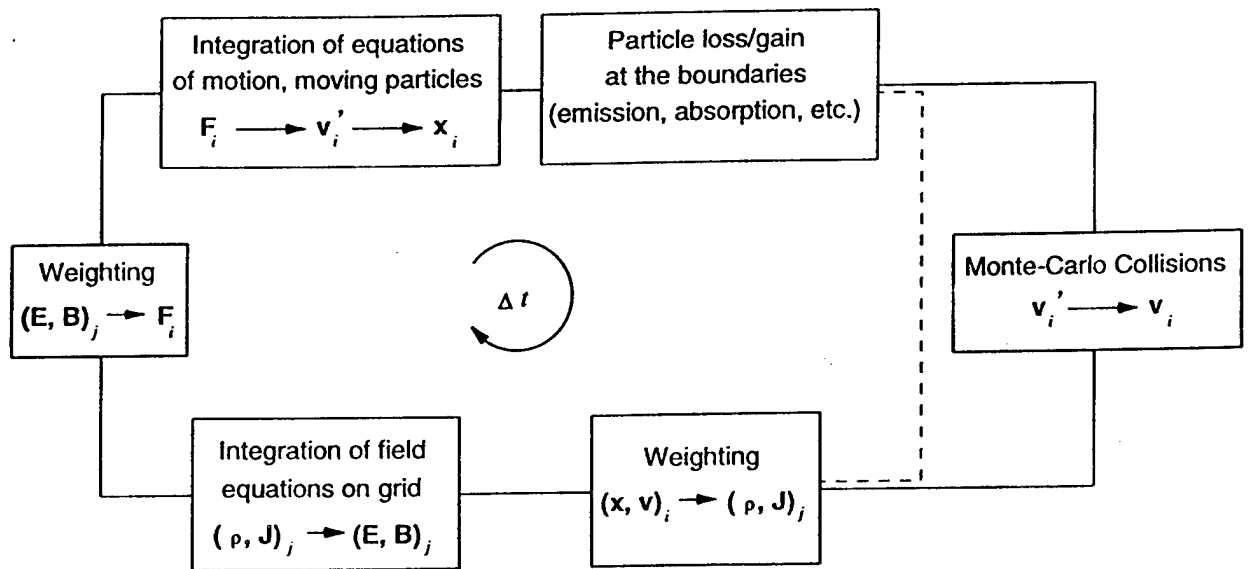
Integration of equations of motion, moving particles

$\mathbf{F}_i \longrightarrow \mathbf{v}_i' \longrightarrow \mathbf{x}_i$

Particle loss/gain at the boundaries (emission, absorption, etc.)

Weighting

$(\mathbf{E}, \mathbf{B})_j \rightarrow \mathbf{F}_i$

$\Delta t$

Monte-Carlo Collisions

$\mathbf{v}_i' \longrightarrow \mathbf{v}_i$

Integration of field equations on grid

$(\rho, \mathbf{J})_j \rightarrow (\mathbf{E}, \mathbf{B})_j$

Weighting

$(\mathbf{x}, \mathbf{v})_i \rightarrow (\rho, \mathbf{J})_j$